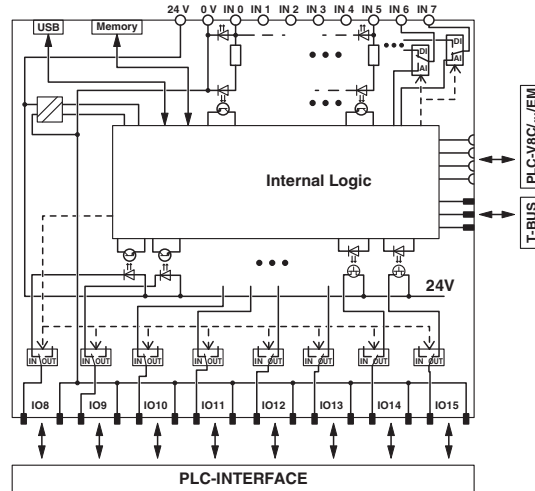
USB
Memory
24 V
0 V
IN 0
IN 1
IN 2
IN 3
IN 4
IN 5
IN 6
IN 7
DI
AI
DI
AI
Internal Logic
PLC-V8C/.../EM
T-BUS
24V
IN OUT
IN OUT
IN OUT
IN OUT
IN OUT
IN OUT
IN OUT
IN OUT
IO8
IO9
IO10
IO11
IO12
IO13
IO14
IO15
PLC-INTERFACE